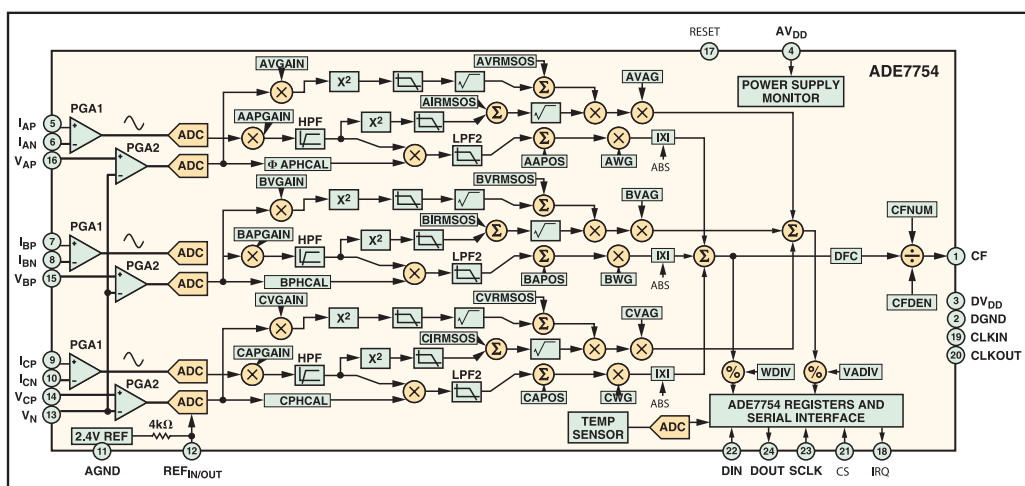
RESET
17
AV$_{DD}$
4
ADE7754
POWER SUPPLY MONITOR
AVGAIN
$X^2$
AVRMSOS
AVAG
AAPGAIN
HPF
$X^2$
AIRMSOS
LPF2
AAPOS
AWG
|X|
ABS
Φ APHCAL
I$_{AP}$ 5
I$_{AN}$ 6
V$_{AP}$ 16
PGA1
PGA2
ADC
ADC
BVGAIN
$X^2$
BVRMSOS
BVAG
BAPGAIN
HPF
$X^2$
BIRMSOS
LPF2
BAPOS
BWG
|X|
ABS
BPHCAL
I$_{BP}$ 7
I$_{BN}$ 8
V$_{BP}$ 15
PGA1
PGA2
ADC
ADC
CFNUM
DFC
1 CF
CFDEN
3 DV$_{DD}$
2 DGND
19 CLKIN
20 CLKOUT
CVGAIN
$X^2$
CVRMSOS
CVAG
CAPGAIN
HPF
$X^2$
CIRMSOS
LPF2
CAPOS
CWG
|X|
ABS
CPHCAL
I$_{CP}$ 9
I$_{CN}$ 10
V$_{CP}$ 14
V$_{N}$ 13
PGA1
PGA2
ADC
ADC
%
WDIV
%
VADIV
ADE7754 REGISTERS AND SERIAL INTERFACE
TEMP SENSOR
ADC
2.4V REF
4kΩ
11
AGND
12
REF$_{IN/OUT}$
22
DIN
24
DOUT
23
SCLK
21
CS
18
IRQ